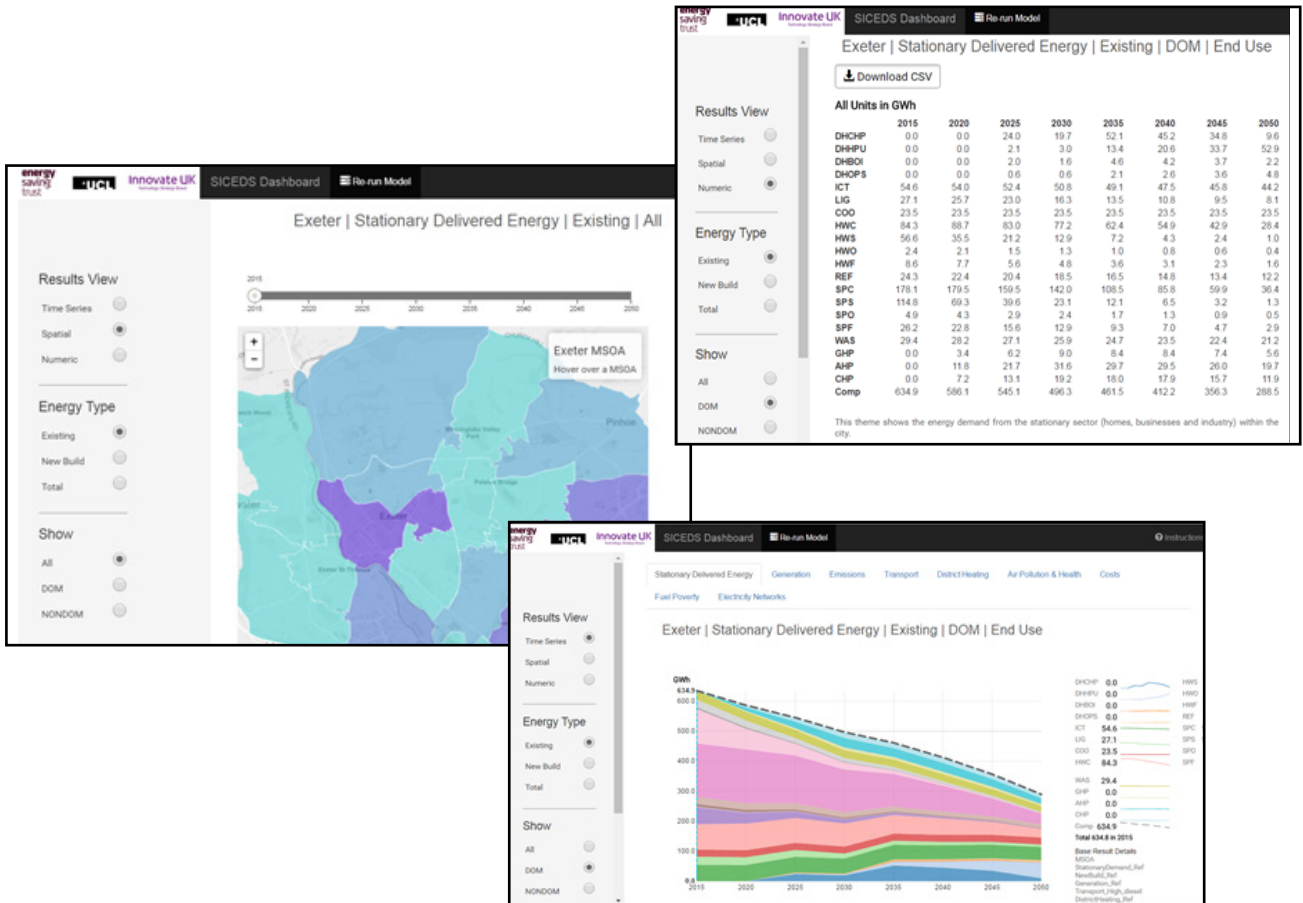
energy saving trust UCL Innovate UK SICEDS Dashboard Re-run Model

Exeter | Stationary Delivered Energy | Existing | DOM | End Use

Download CSV

All Units in GWh

| | 2015 | 2020 | 2025 | 2030 | 2035 | 2040 | 2045 | 2050 |
|---|---|---|---|---|---|---|---|---|
| DHCHP | 0.0 | 0.0 | 24.0 | 19.7 | 52.1 | 45.2 | 34.8 | 9.6 |
| DHHPU | 0.0 | 0.0 | 2.1 | 3.0 | 13.4 | 20.6 | 33.7 | 52.9 |
| DHBOI | 0.0 | 0.0 | 2.0 | 1.6 | 4.6 | 4.2 | 3.7 | 2.2 |
| DHOPS | 0.0 | 0.0 | 0.6 | 0.6 | 2.1 | 2.6 | 3.6 | 4.8 |
| ICT | 54.6 | 54.0 | 52.4 | 50.8 | 49.1 | 47.5 | 45.8 | 44.2 |
| LIG | 27.1 | 25.7 | 23.0 | 16.3 | 13.5 | 10.8 | 9.5 | 8.1 |
| COO | 23.5 | 23.5 | 23.5 | 23.5 | 23.5 | 23.5 | 23.5 | 23.5 |
| HWC | 84.3 | 88.7 | 83.0 | 77.2 | 62.4 | 54.9 | 42.9 | 28.4 |
| HWS | 56.6 | 35.5 | 21.2 | 12.9 | 7.2 | 4.3 | 2.4 | 1.0 |
| HWO | 2.4 | 2.1 | 1.5 | 1.3 | 1.0 | 0.8 | 0.6 | 0.4 |
| HWF | 8.6 | 7.7 | 5.6 | 4.8 | 3.6 | 3.1 | 2.3 | 1.6 |
| REF | 24.3 | 22.4 | 20.4 | 18.5 | 16.5 | 14.8 | 13.4 | 12.2 |
| SPC | 178.1 | 179.5 | 159.5 | 142.0 | 108.5 | 85.8 | 59.9 | 36.4 |
| SPS | 114.8 | 69.3 | 39.6 | 23.1 | 12.1 | 6.5 | 3.2 | 1.3 |
| SPO | 4.9 | 4.3 | 2.9 | 2.4 | 1.7 | 1.3 | 0.9 | 0.5 |
| SPF | 26.2 | 22.8 | 15.6 | 12.9 | 9.3 | 7.0 | 4.7 | 2.9 |
| WAS | 29.4 | 28.2 | 27.1 | 25.9 | 24.7 | 23.5 | 22.4 | 21.2 |
| GHP | 0.0 | 3.4 | 6.2 | 9.0 | 8.4 | 8.4 | 7.4 | 5.6 |
| AHP | 0.0 | 11.8 | 21.7 | 31.6 | 29.7 | 29.5 | 26.0 | 19.7 |
| CHP | 0.0 | 7.2 | 13.1 | 19.2 | 18.0 | 17.9 | 15.7 | 11.9 |
| Comp | 634.9 | 586.1 | 545.1 | 496.3 | 461.5 | 412.2 | 356.3 | 288.5 |

This theme shows the energy demand from the stationary sector (homes, businesses and industry) within the city.

Results View
Time Series
Spatial
Numeric
Energy Type
Existing
New Build
Total
Show
All
DOM
NONDOM

energy saving trust UCL Innovate UK SICEDS Dashboard Re-run Model

Exeter | Stationary Delivered Energy | Existing | All

2015
2015 2020 2025 2030 2035 2040 2045 2050

Exeter MSOA
Hover over a MSOA

Pinhoe
Exeter

Results View
Time Series
Spatial
Numeric
Energy Type
Existing
New Build
Total
Show
All
DOM
NONDOM

energy saving trust UCL Innovate UK SICEDS Dashboard Re-run Model Instructions

Stationary Delivered Energy Generation Emissions Transport District Heating Air Pollution & Health Costs Fuel Poverty Electricity Networks

Exeter | Stationary Delivered Energy | Existing | DOM | End Use

Results View
Time Series
Spatial
Numeric
Energy Type
Existing
New Build
Total
Show
All
DOM
NONDOM

GWh
634.9
600.0
500.0
400.0
300.0
200.0
100.0
0.0
2015 2020 2025 2030 2035 2040 2045 2050

DHCHP 0.0
DHHPU 0.0
DHBOI 0.0
DHOPS 0.0
ICT 54.6
LIG 27.1
COO 23.5
HWC 84.3
WAS 29.4
GHP 0.0
AHP 0.0
CHP 0.0
Comp 634.9
Total 634.8 in 2015
HWS HWO HWF REF SPC SPS SPO SPF

Base Result Details
MSOA
StationaryDemand_Ref
NewBuild_Ref
Generation_Ref
Transport_High_diesel
DistrictHeating_Ref